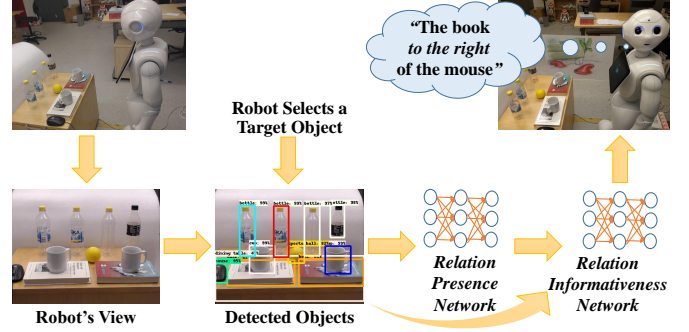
"The book *to the right* of the mouse"

Robot Selects a Target Object

bottle: 99%
bottle: 99%
bottle: 97%
bottle: 98%
sports ball: 97%
dining table
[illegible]

Relation Presence Network

Relation Informativeness Network

Robot's View

Detected Objects